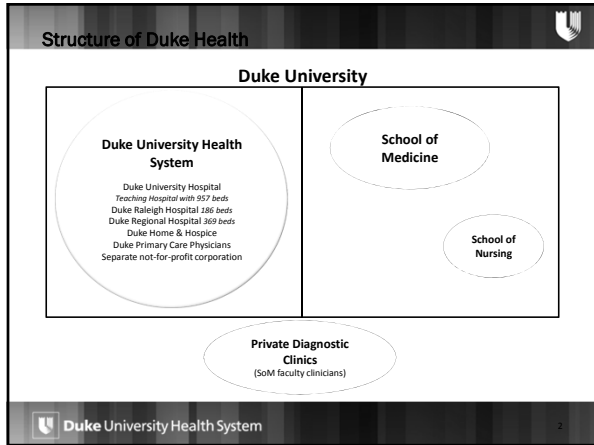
Structure of Duke Health

Duke University

Duke University Health System

Duke University Hospital
Teaching Hospital with 957 beds
Duke Raleigh Hospital 186 beds
Duke Regional Hospital 369 beds
Duke Home & Hospice
Duke Primary Care Physicians
Separate not-for-profit corporation

School of Medicine

School of Nursing

Private Diagnostic Clinics
(SoM faculty clinicians)

Duke University Health System

2